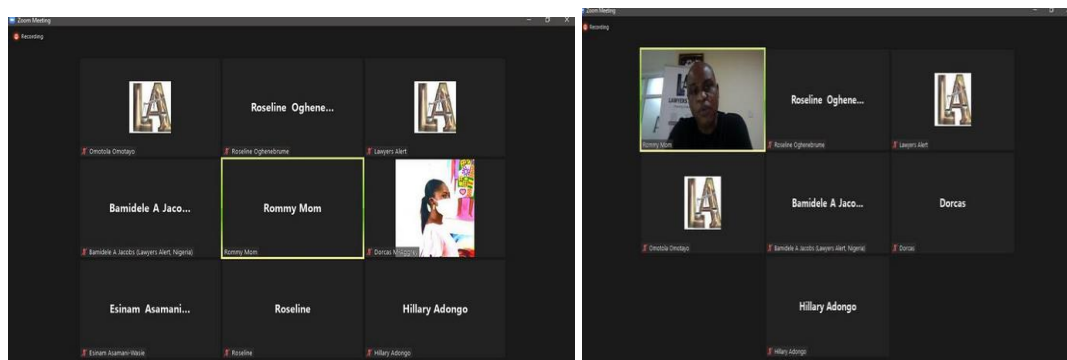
Zoom Meeting
Recording

LA
Omotola Omotayo

Roseline Oghene...
Roseline Oghenebrume

LA
Lawyers Alert

Bamidele A Jaco...
Bamidele A Jacobs (Lawyers Alert, Nigeria)

Rommy Mom
Rommy Mom

Dorcas M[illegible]

Esinam Asamani...
Esinam Asamani-Wasie

Roseline
Roseline

Hillary Adongo
Hillary Adongo

Zoom Meeting
Recording

Rommy Mom

Roseline Oghene...
Roseline Oghenebrume

LA
Lawyers Alert

LA
Omotola Omotayo

Bamidele A Jaco...
Bamidele A Jacobs (Lawyers Alert, Nigeria)

Dorcas
Dorcas

Hillary Adongo
Hillary Adongo